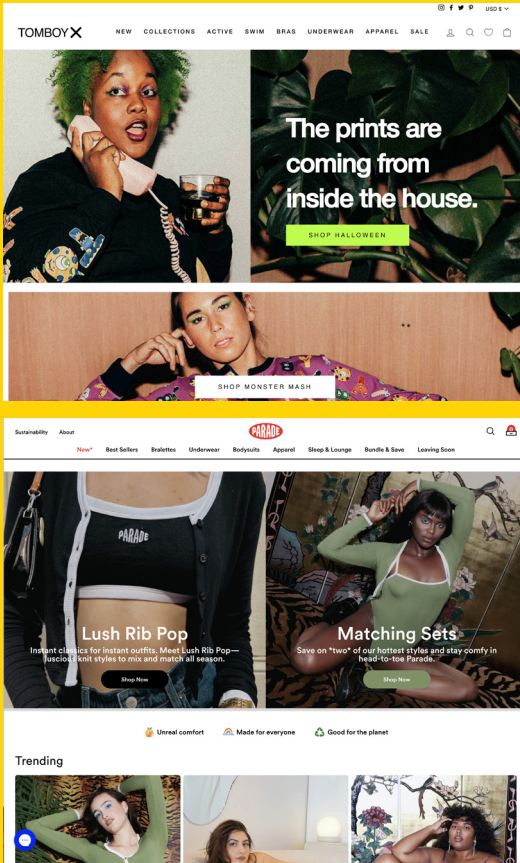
USD $

TOMBOYX

NEW COLLECTIONS ACTIVE SWIM BRAS UNDERWEAR APPAREL SALE

The prints are coming from inside the house.

SHOP HALLOWEEN

SHOP MONSTER MASH

Sustainability About

PARADE

New* Best Sellers Bralettes Underwear Bodysuits Apparel Sleep & Lounge Bundle & Save Leaving Soon

PARADE

Lush Rib Pop

Instant classics for instant outfits. Meet Lush Rib Pop—luscious knit styles to mix and match all season.

Shop Now

Matching Sets

Save on *two* of our hottest styles and stay comfy in head-to-toe Parade.

Shop Now

Unreal comfort

Made for everyone

Good for the planet

Trending